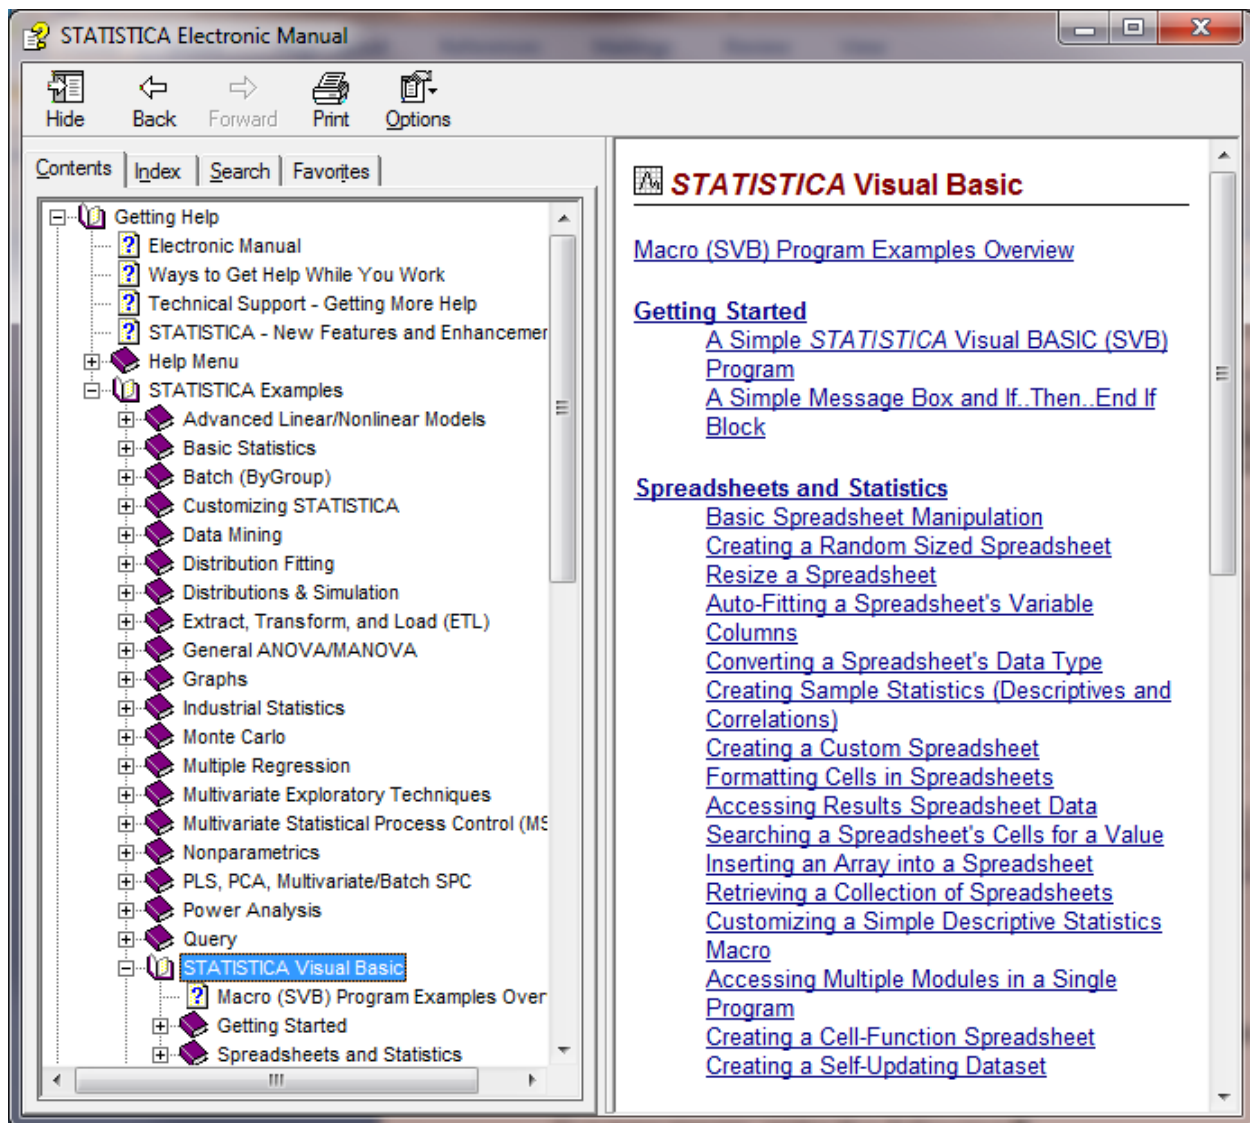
STATISTICA Electronic Manual

Hide Back Forward Print Options

Contents | Index | Search | Favorites

Getting Help
Electronic Manual
Ways to Get Help While You Work
Technical Support - Getting More Help
STATISTICA - New Features and Enhancemer
Help Menu
STATISTICA Examples
Advanced Linear/Nonlinear Models
Basic Statistics
Batch (ByGroup)
Customizing STATISTICA
Data Mining
Distribution Fitting
Distributions & Simulation
Extract, Transform, and Load (ETL)
General ANOVA/MANOVA
Graphs
Industrial Statistics
Monte Carlo
Multiple Regression
Multivariate Exploratory Techniques
Multivariate Statistical Process Control (MS
Nonparametrics
PLS, PCA, Multivariate/Batch SPC
Power Analysis
Query
STATISTICA Visual Basic
Macro (SVB) Program Examples Over
Getting Started
Spreadsheets and Statistics

STATISTICA Visual Basic

Macro (SVB) Program Examples Overview

Getting Started
A Simple STATISTICA Visual BASIC (SVB) Program
A Simple Message Box and If..Then..End If Block

Spreadsheets and Statistics
Basic Spreadsheet Manipulation
Creating a Random Sized Spreadsheet
Resize a Spreadsheet
Auto-Fitting a Spreadsheet's Variable Columns
Converting a Spreadsheet's Data Type
Creating Sample Statistics (Descriptives and Correlations)
Creating a Custom Spreadsheet
Formatting Cells in Spreadsheets
Accessing Results Spreadsheet Data
Searching a Spreadsheet's Cells for a Value
Inserting an Array into a Spreadsheet
Retrieving a Collection of Spreadsheets
Customizing a Simple Descriptive Statistics Macro
Accessing Multiple Modules in a Single Program
Creating a Cell-Function Spreadsheet
Creating a Self-Updating Dataset